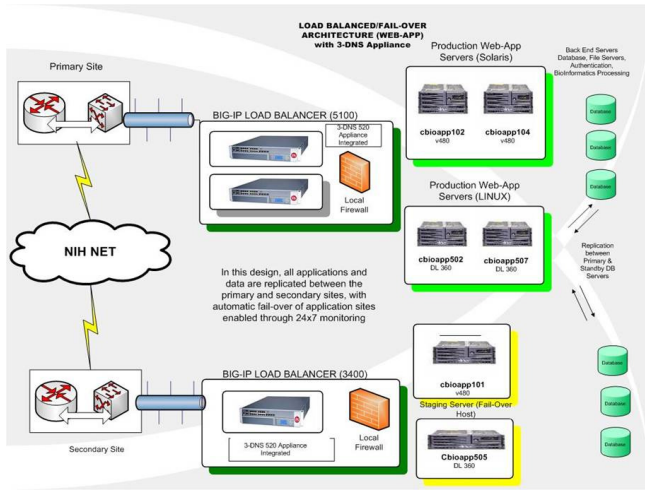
LOAD BALANCED/FAIL-OVER ARCHITECTURE (WEB-APP) with 3-DNS Appliance

Primary Site

Production Web-App Servers (Solaris)

Back End Servers Database, File Servers, Authentication, BioInformatics Processing

BIG-IP LOAD BALANCER (5100)

3-DNS 520 Appliance Integrated

Local Firewall

cbioapp102
v480

cbioapp104
v480

Database

Database

Database

NIH NET

Production Web-App Servers (LINUX)

cbioapp502
DL 360

cbioapp507
DL 360

Replication between Primary & Standby DB Servers

In this design, all applications and data are replicated between the primary and secondary sites, with automatic fail-over of application sites enabled through 24x7 monitoring

BIG-IP LOAD BALANCER (3400)

cbioapp101
v480

3-DNS 520 Appliance Integrated

Local Firewall

Staging Server (Fail-Over Host)

Secondary Site

Cbioapp505
DL 360

Database

Database

Database